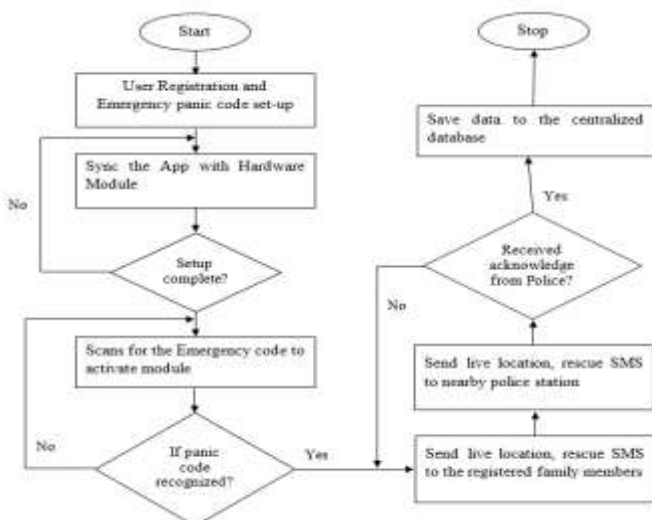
Start

User Registration and Emergency panic code set-up

Sync the App with Hardware Module

No

Setup complete?

Scans for the Emergency code to activate module

No

If panic code recognized?

Yes

Send live location, rescue SMS to the registered family members

Send live location, rescue SMS to nearby police station

Received acknowledge from Police?

No

Yes

Save data to the centralized database

Stop